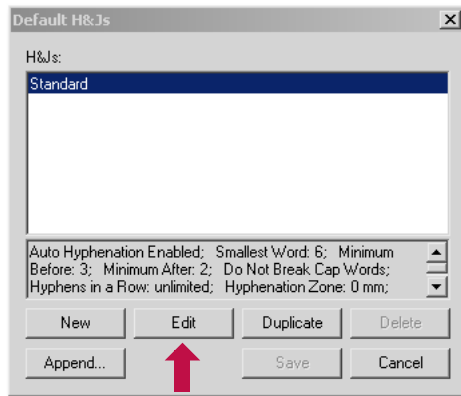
Default H&Js

H&Js:

Standard

Auto Hyphenation Enabled; Smallest Word: 6; Minimum Before: 3; Minimum After: 2; Do Not Break Cap Words; Hyphens in a Row: unlimited; Hyphenation Zone: 0 mm;

New
Edit
Duplicate
Delete

Append...
Save
Cancel